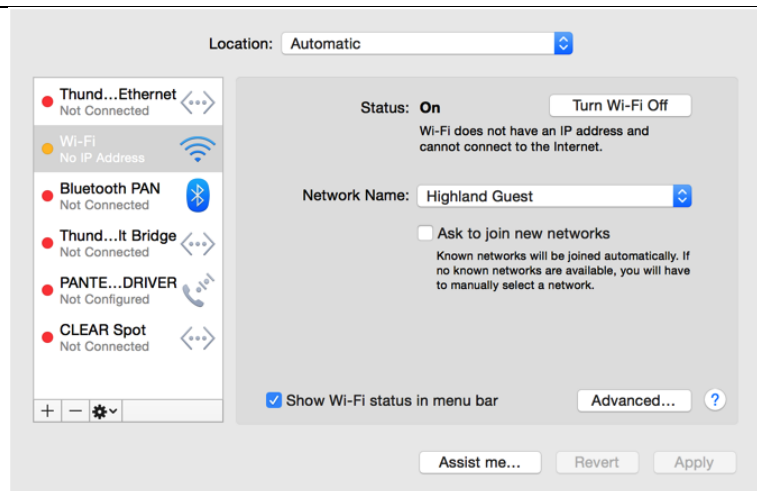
Location: Automatic

Thund…Ethernet
Not Connected

Wi-Fi
No IP Address

Bluetooth PAN
Not Connected

Thund…It Bridge
Not Connected

PANTE…DRIVER
Not Configured

CLEAR Spot
Not Connected

+ − ⚙

Status: On

Turn Wi-Fi Off

Wi-Fi does not have an IP address and cannot connect to the Internet.

Network Name: Highland Guest

Ask to join new networks

Known networks will be joined automatically. If no known networks are available, you will have to manually select a network.

Show Wi-Fi status in menu bar

Advanced…

?

Assist me…

Revert

Apply